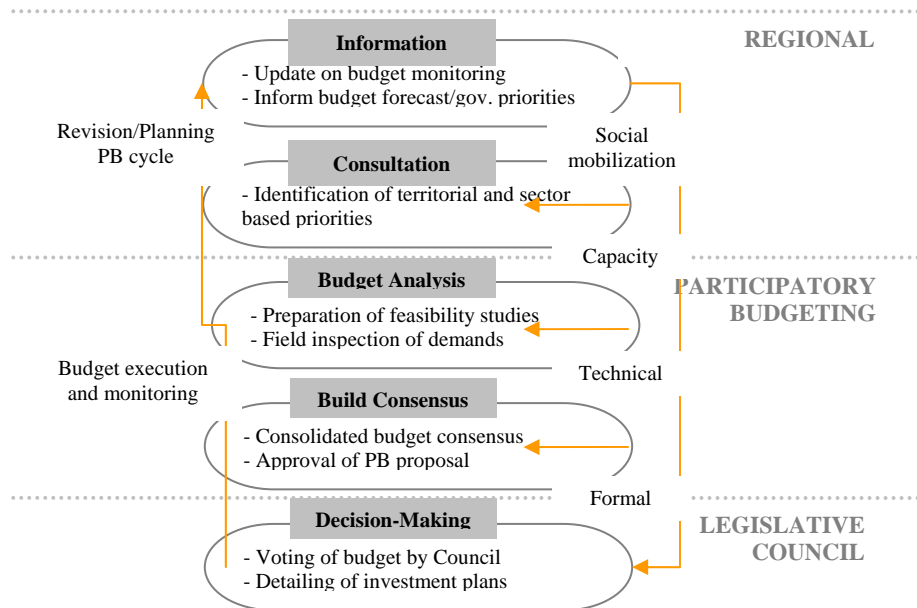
REGIONAL

Information
- Update on budget monitoring
- Inform budget forecast/gov. priorities

Revision/Planning PB cycle

Social mobilization

Consultation
- Identification of territorial and sector based priorities

Capacity

PARTICIPATORY BUDGETING

Budget Analysis
- Preparation of feasibility studies
- Field inspection of demands

Budget execution and monitoring

Technical

Build Consensus
- Consolidated budget consensus
- Approval of PB proposal

Formal

LEGISLATIVE COUNCIL

Decision-Making
- Voting of budget by Council
- Detailing of investment plans